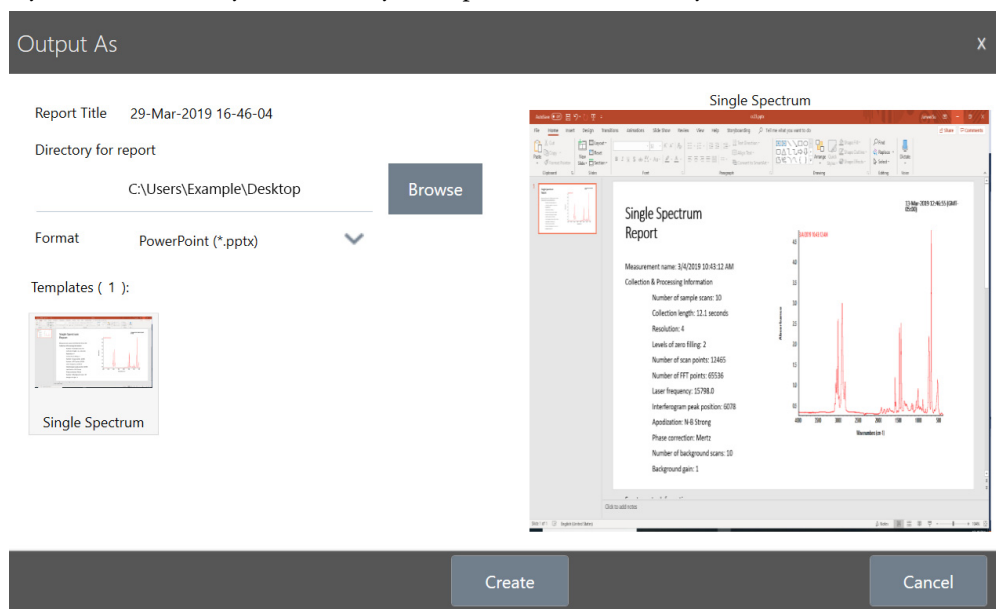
Output As

X

Report Title 29-Mar-2019 16-46-04

Directory for report

C:\Users\Example\Desktop

Browse

Format PowerPoint (*.pptx)

Templates ( 1 ):

Single Spectrum

Single Spectrum

File Home Insert Design Transitions Animations Slide Show Review View Help

Single Spectrum Report

13-Mar-2019 12:46:55 (GMT-05:00)

Measurement name: 3/4/2019 10:43:12 AM

Collection & Processing Information

Number of sample scans: 10

Collection length: 12.1 seconds

Resolution: 4

Levels of zero filling: 2

Number of scan points: 12465

Number of FFT points: 65536

Laser frequency: 15798.0

Interferogram peak position: 6078

Apodization: N-B Strong

Phase correction: Mertz

Number of background scans: 10

Background gain: 1

Click to add notes

Create

Cancel